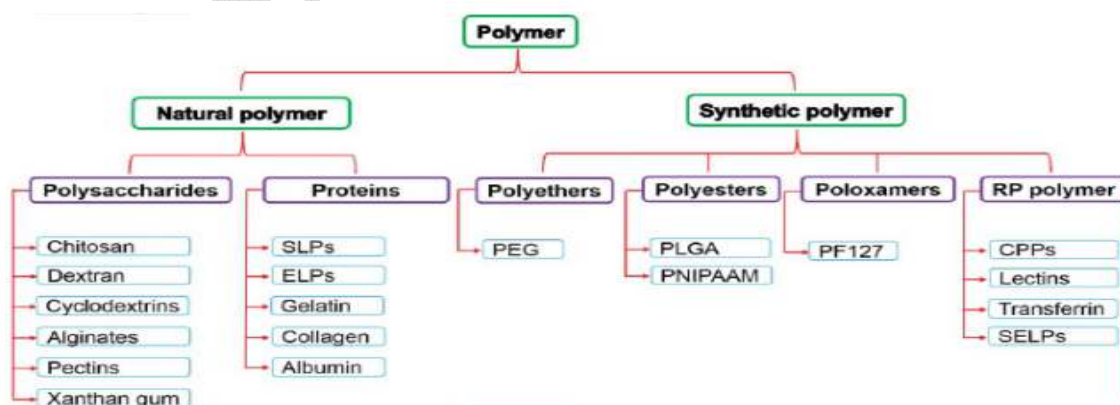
Polymer

Natural polymer

Synthetic polymer

Polysaccharides

Chitosan

Dextran

Cyclodextrins

Alginates

Pectins

Xanthan gum

Proteins

SLPs

ELPs

Gelatin

Collagen

Albumin

Polyethers

PEG

Polyesters

PLGA

PNIPAAM

Poloxamers

PF127

RP polymer

CPPs

Lectins

Transferrin

SELPs